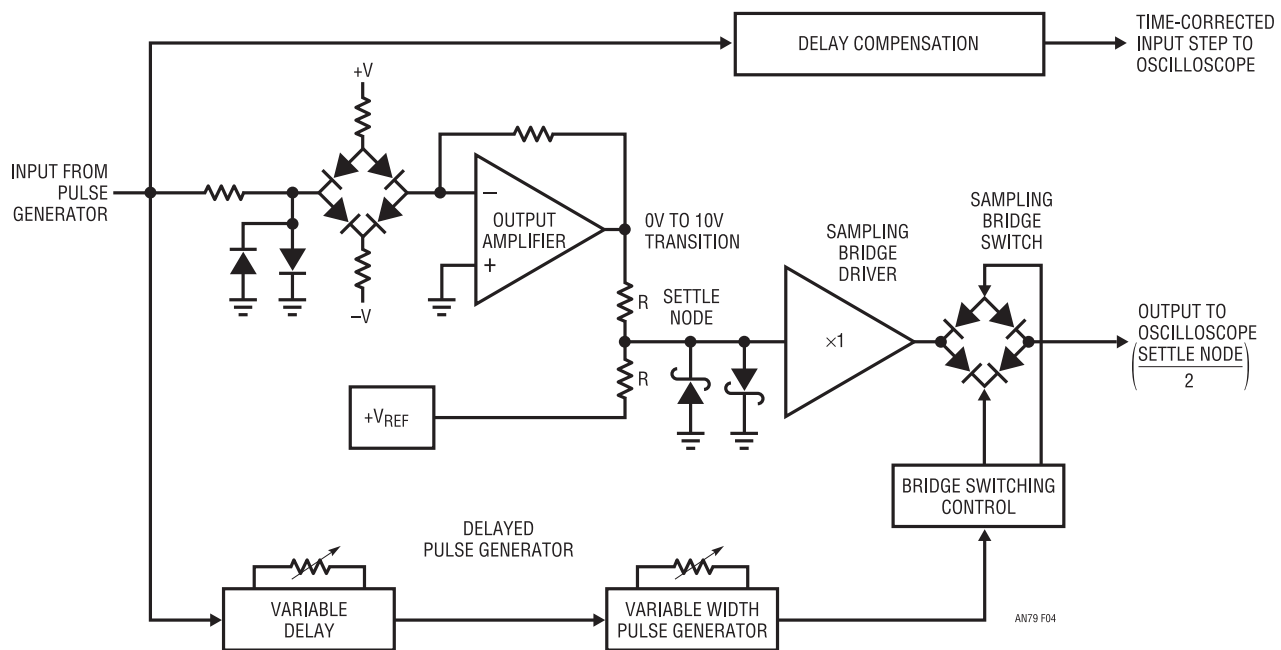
DELAY COMPENSATION

TIME-CORRECTED INPUT STEP TO OSCILLOSCOPE

+V

INPUT FROM PULSE GENERATOR

−

OUTPUT AMPLIFIER

+

0V TO 10V TRANSITION

−V

SAMPLING BRIDGE DRIVER

SAMPLING BRIDGE SWITCH

R

SETTLE NODE

$\times 1$

OUTPUT TO OSCILLOSCOPE $\left(\frac{\text{SETTLE NODE}}{2}\right)$

R

$+V_{REF}$

BRIDGE SWITCHING CONTROL

DELAYED PULSE GENERATOR

VARIABLE DELAY

VARIABLE WIDTH PULSE GENERATOR

AN79 F04